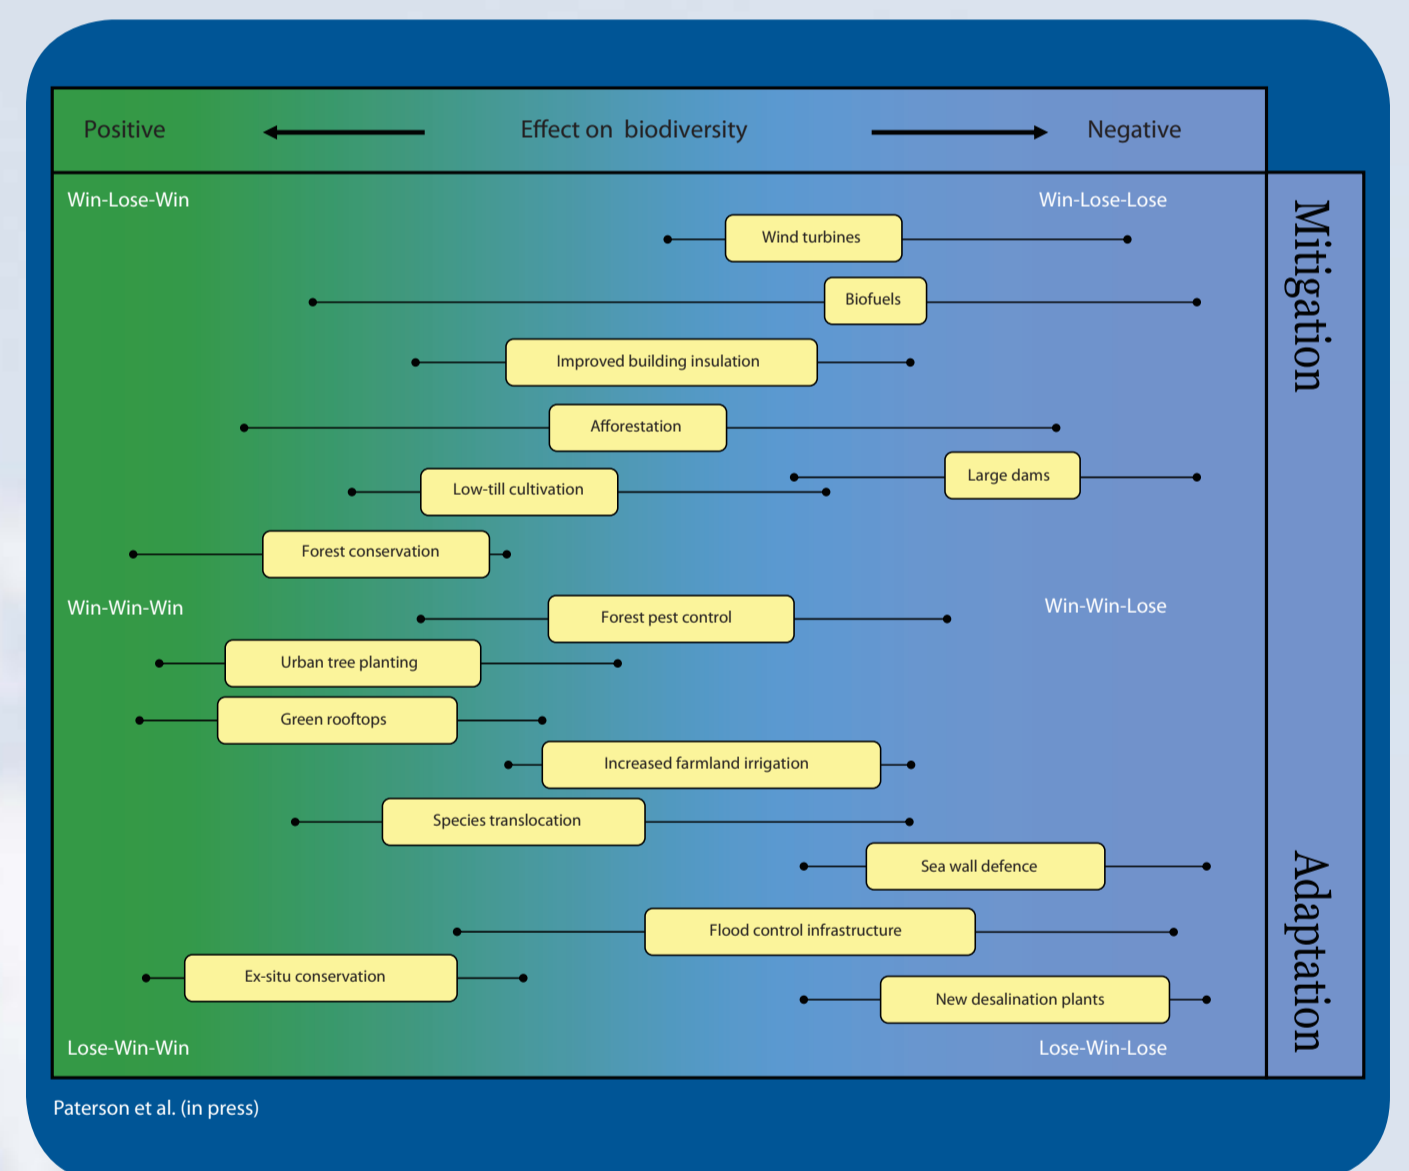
Positive Effect on biodiversity Negative

Win-Lose-Win

Win-Lose-Lose

Mitigation

Wind turbines

Biofuels

Improved building insulation

Afforestation

Large dams

Low-till cultivation

Forest conservation

Win-Win-Win

Win-Win-Lose

Forest pest control

Urban tree planting

Green rooftops

Increased farmland irrigation

Species translocation

Sea wall defence

Flood control infrastructure

Ex-situ conservation

New desalination plants

Adaptation

Lose-Win-Win

Lose-Win-Lose

Paterson et al. (in press)